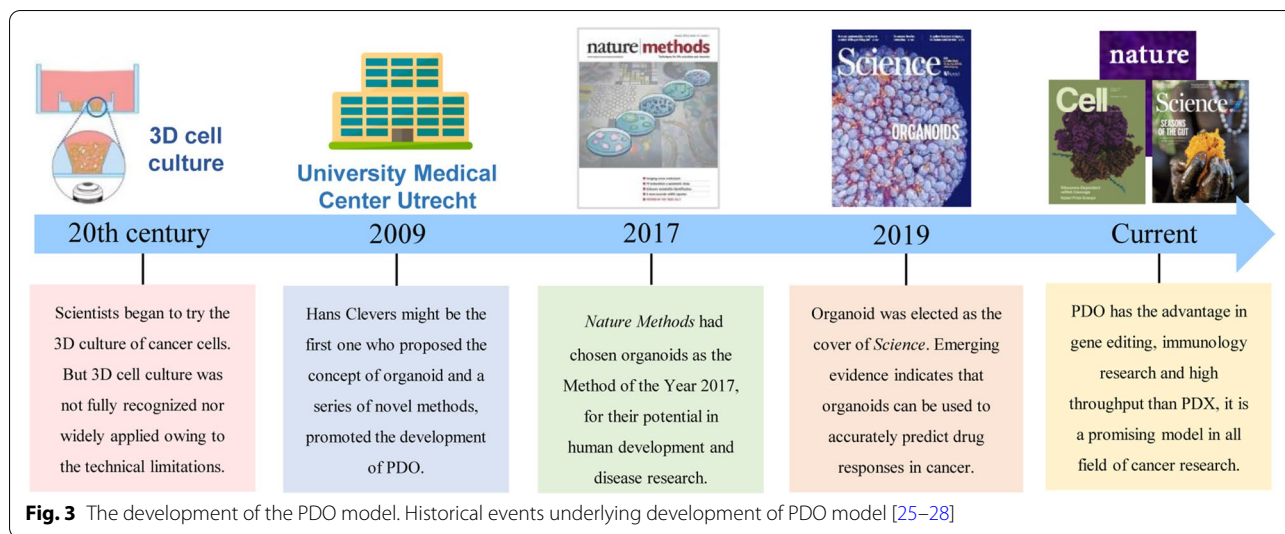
3D cell culture

University Medical Center Utrecht

nature methods

Science

ORGANOIDS

nature

Cell

Science

SEASONS OF THE GUT

20th century

2009

2017

2019

Current

Scientists began to try the 3D culture of cancer cells. But 3D cell culture was not fully recognized nor widely applied owing to the technical limitations.

Hans Clevers might be the first one who proposed the concept of organoid and a series of novel methods, promoted the development of PDO.

*Nature Methods* had chosen organoids as the Method of the Year 2017, for their potential in human development and disease research.

Organoid was elected as the cover of *Science*. Emerging evidence indicates that organoids can be used to accurately predict drug responses in cancer.

PDO has the advantage in gene editing, immunology research and high throughput than PDX, it is a promising model in all field of cancer research.

**Fig. 3** The development of the PDO model. Historical events underlying development of PDO model [25–28]